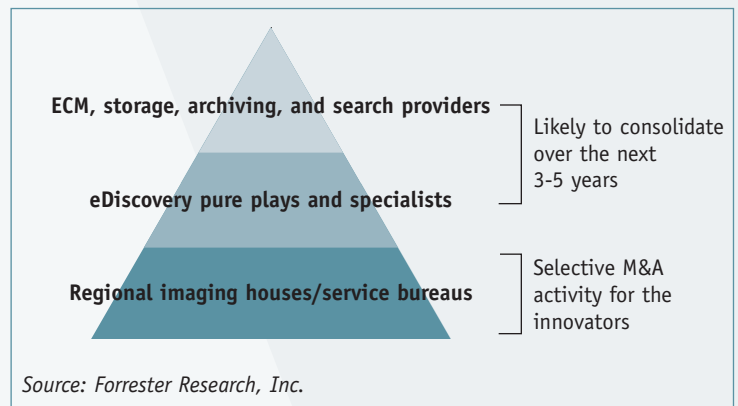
ECM, storage, archiving, and search providers

eDiscovery pure plays and specialists

Regional imaging houses/service bureaus

Likely to consolidate over the next 3-5 years

Selective M&A activity for the innovators

Source: Forrester Research, Inc.